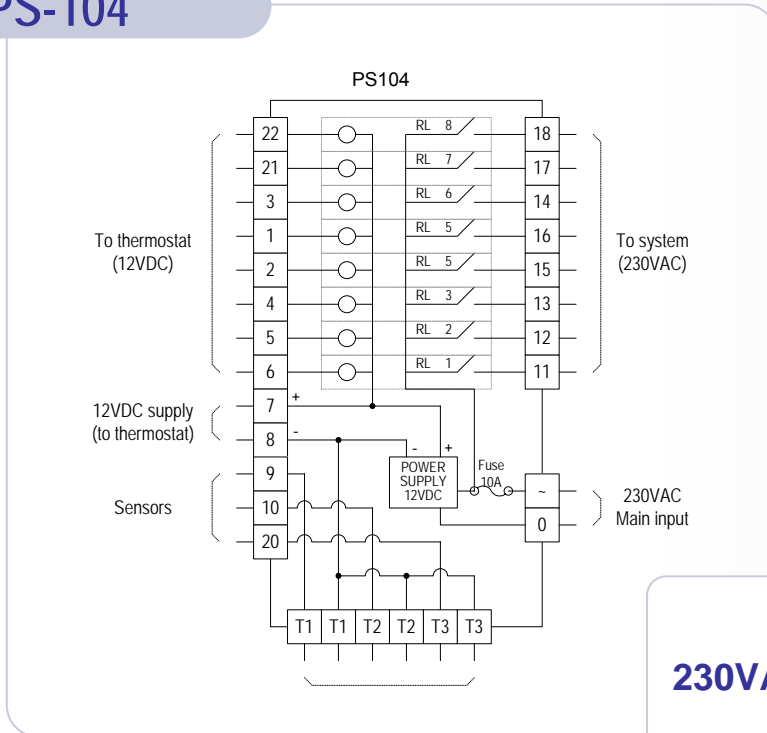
PS-104

PS104

22
21
3
1
2
4
5
6

RL 8
RL 7
RL 6
RL 5
RL 5
RL 3
RL 2
RL 1

18
17
14
16
15
13
12
11

To thermostat (12VDC)

To system (230VAC)

12VDC supply (to thermostat)

7 +
8 -

Sensors

9
10
20

- +
POWER SUPPLY 12VDC

Fuse 10A

~
0

230VAC Main input

T1 T1 T2 T2 T3 T3

230V